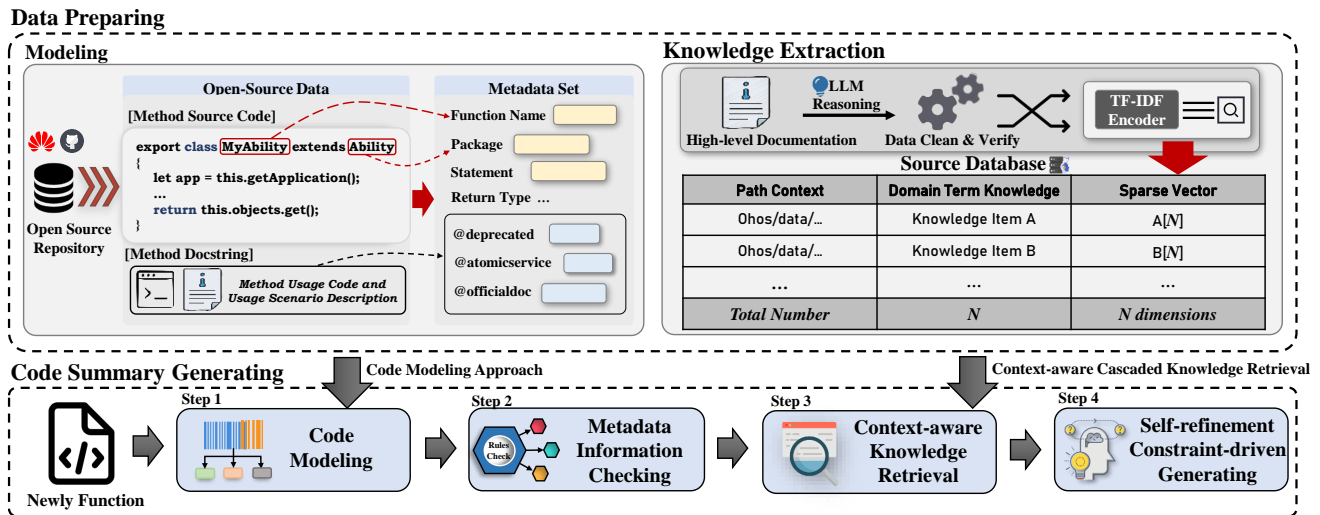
Data Preparing

Modeling

Open Source Repository

Open-Source Data

[Method Source Code]

export class MyAbility extends Ability
{
let app = this.getApplication();
...
return this.objects.get();
}

[Method Docstring]

Method Usage Code and Usage Scenario Description

Metadata Set

Function Name

Package

Statement

Return Type ...

@deprecated

@atomicservice

@officialdoc

Knowledge Extraction

High-level Documentation

LLM Reasoning

Data Clean & Verify

TF-IDF Encoder

Source Database

| Path Context | Domain Term Knowledge | Sparse Vector |
|---|---|---|
| Ohos/data/... | Knowledge Item A | A[$N$] |
| Ohos/data/... | Knowledge Item B | B[$N$] |
| ... | ... | ... |
| Total Number | N | N dimensions |

Code Summary Generating

Code Modeling Approach

Context-aware Cascaded Knowledge Retrieval

Newly Function

Step 1

Code Modeling

Step 2

Rules Check

Metadata Information Checking

Step 3

Context-aware Knowledge Retrieval

Step 4

Self-refinement Constraint-driven Generating